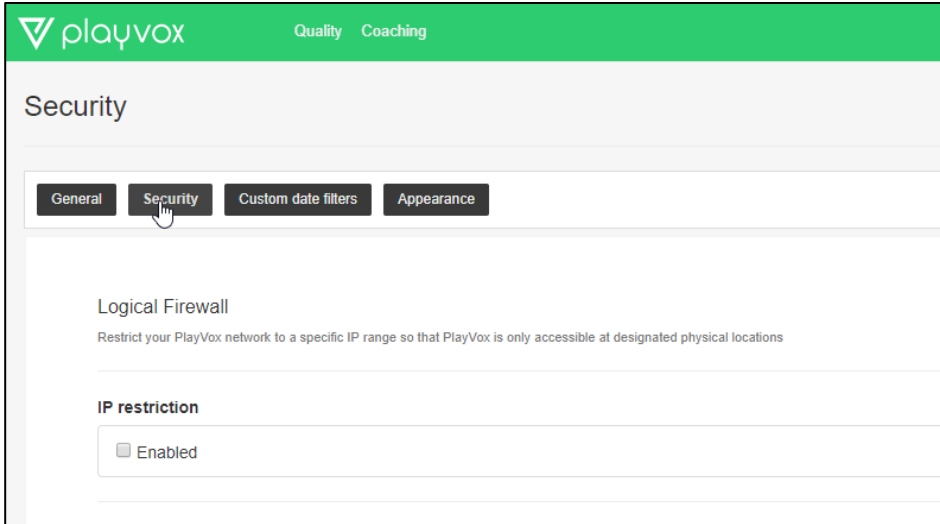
playvox Quality Coaching

Security

General Security Custom date filters Appearance

Logical Firewall

Restrict your PlayVox network to a specific IP range so that PlayVox is only accessible at designated physical locations

IP restriction

Enabled